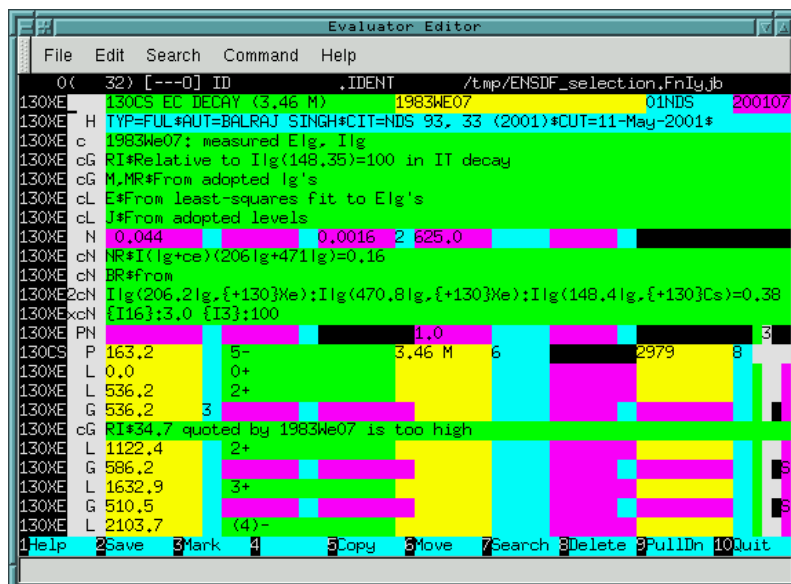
Evaluator Editor

File Edit Search Command Help

0( 32) [---0] ID .IDENT /tmp/ENSDF_selection.FnIyjb

130XE 130CS EC DECAY (3.46 M) 1983WE07 01NDS 200107
130XE H TYP=FUL$AUT=BALRAJ SINGH$CIT=NDS 93, 33 (2001)$CUT=11-May-2001$
130XE c 1983We07: measured Elg, Ilg
130XE cG RI$Relative to Ilg(148.35)=100 in IT decay
130XE cG M,MR$From adopted lg's
130XE cL E$From least-squares fit to Elg's
130XE cL J$From adopted levels
130XE N 0.044 0.0016 2 625.0
130XE cN NR$I(lg+ce)(206lg+471lg)=0.16
130XE cN BR$from
130XE2cN Ilg(206.2lg,{+130}Xe):Ilg(470.8lg,{+130}Xe):Ilg(148.4lg,{+130}Cs)=0.38
130XExcN {I16}:3.0 {I3}:100
130XE PN 1.0 3
130CS P 163.2 5- 3.46 M 6 2979 8
130XE L 0.0 0+
130XE L 536.2 2+
130XE G 536.2 3
130XE cG RI$34.7 quoted by 1983We07 is too high
130XE L 1122.4 2+
130XE G 586.2 S
130XE L 1632.9 3+
130XE G 510.5 S
130XE L 2103.7 (4)-

1Help 2Save 3Mark 4 5Copy 6Move 7Search 8Delete 9PullDn 10Quit